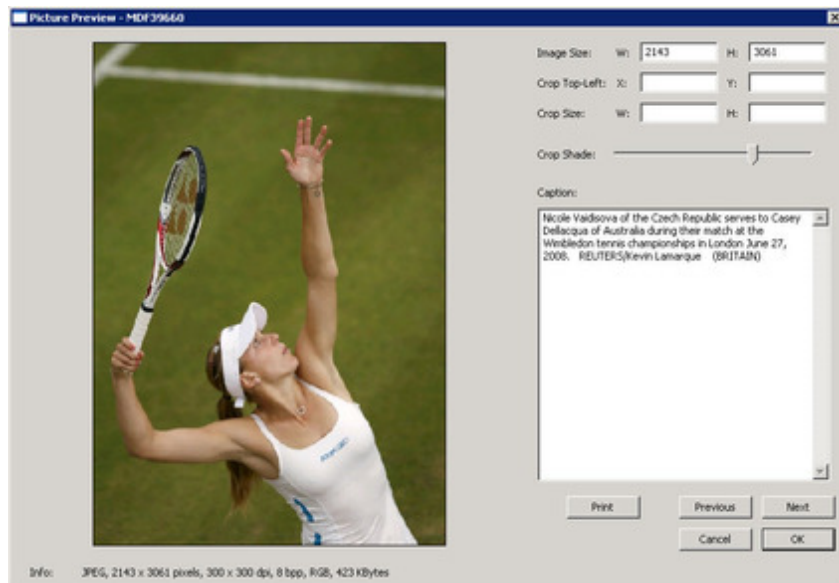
Picture Preview - MDF39660

Image Size: W: 2143 H: 3061

Crop Top-Left: X: Y:

Crop Size: W: H:

Crop Shade:

Caption:

Nicole Vaidisova of the Czech Republic serves to Casey Dellacqua of Australia during their match at the Wimbledon tennis championships in London June 27, 2008. REUTERS/Kevin Lamarque (BRITAIN)

Print Previous Next

Cancel OK

Info: JPEG, 2143 x 3061 pixels, 300 x 300 dpi, 8 bpp, RGB, 423 KBytes